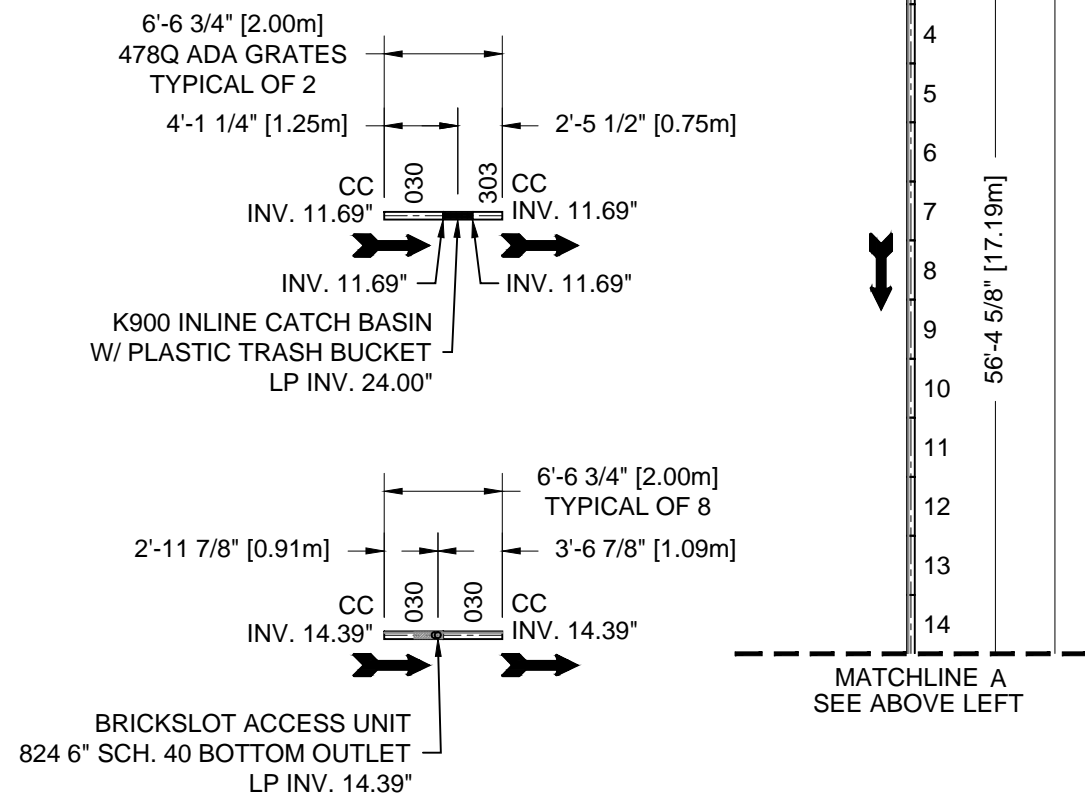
6'-6 3/4" [2.00m]
478Q ADA GRATES
TYPICAL OF 2

4'-1 1/4" [1.25m]

2'-5 1/2" [0.75m]

030

303

CC
INV. 11.69"

CC
INV. 11.69"

INV. 11.69"

INV. 11.69"

K900 INLINE CATCH BASIN
W/ PLASTIC TRASH BUCKET
LP INV. 24.00"

6'-6 3/4" [2.00m]
TYPICAL OF 8

2'-11 7/8" [0.91m]

3'-6 7/8" [1.09m]

030

030

CC
INV. 14.39"

CC
INV. 14.39"

BRICKSLOT ACCESS UNIT
824 6" SCH. 40 BOTTOM OUTLET
LP INV. 14.39"

4
5
6
7
8
9
10
11
12
13
14

56'-4 5/8" [17.19m]

MATCHLINE A
SEE ABOVE LEFT